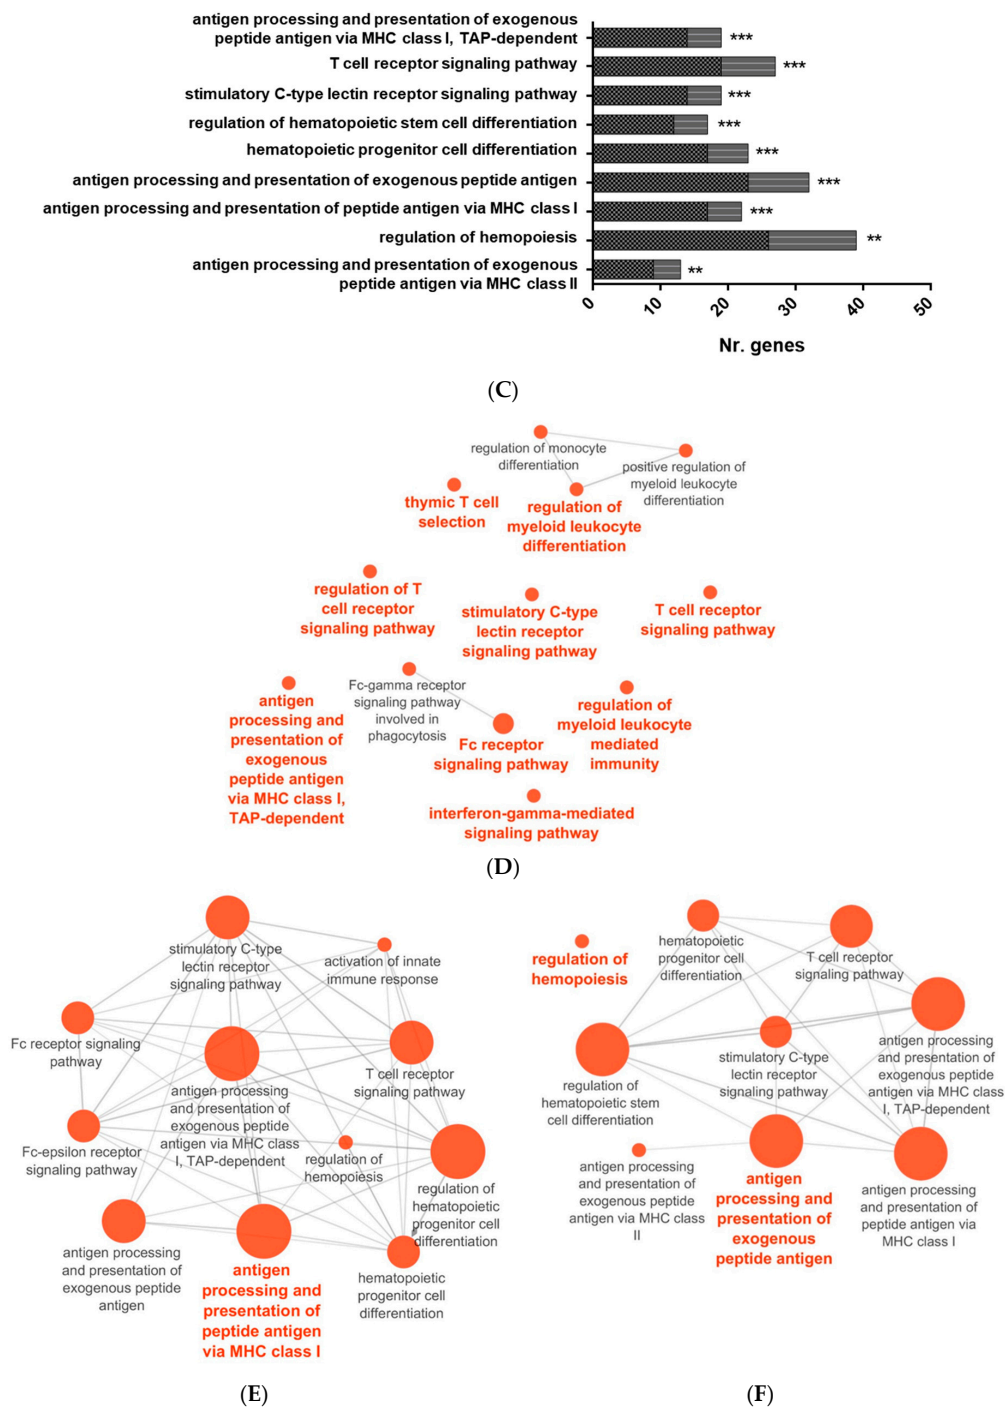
antigen processing and presentation of exogenous peptide antigen via MHC class I, TAP-dependent
T cell receptor signaling pathway
stimulatory C-type lectin receptor signaling pathway
regulation of hematopoietic stem cell differentiation
hematopoietic progenitor cell differentiation
antigen processing and presentation of exogenous peptide antigen
antigen processing and presentation of peptide antigen via MHC class I
regulation of hemopoiesis
antigen processing and presentation of exogenous peptide antigen via MHC class II

***
***
***
***
***
***
***
**
**

0 10 20 30 40 50
Nr. genes

(C)

regulation of monocyte differentiation
positive regulation of myeloid leukocyte differentiation
thymic T cell selection
regulation of myeloid leukocyte differentiation
regulation of T cell receptor signaling pathway
stimulatory C-type lectin receptor signaling pathway
T cell receptor signaling pathway
antigen processing and presentation of exogenous peptide antigen via MHC class I, TAP-dependent
Fc-gamma receptor signaling pathway involved in phagocytosis
Fc receptor signaling pathway
regulation of myeloid leukocyte mediated immunity
interferon-gamma-mediated signaling pathway

(D)

stimulatory C-type lectin receptor signaling pathway
activation of innate immune response
Fc receptor signaling pathway
antigen processing and presentation of exogenous peptide antigen via MHC class I, TAP-dependent
T cell receptor signaling pathway
Fc-epsilon receptor signaling pathway
regulation of hemopoiesis
regulation of hematopoietic progenitor cell differentiation
antigen processing and presentation of exogenous peptide antigen
antigen processing and presentation of peptide antigen via MHC class I
hematopoietic progenitor cell differentiation

regulation of hemopoiesis
hematopoietic progenitor cell differentiation
T cell receptor signaling pathway
antigen processing and presentation of exogenous peptide antigen via MHC class I, TAP-dependent
regulation of hematopoietic stem cell differentiation
stimulatory C-type lectin receptor signaling pathway
antigen processing and presentation of exogenous peptide antigen via MHC class II
antigen processing and presentation of exogenous peptide antigen
antigen processing and presentation of peptide antigen via MHC class I

(E)
(F)